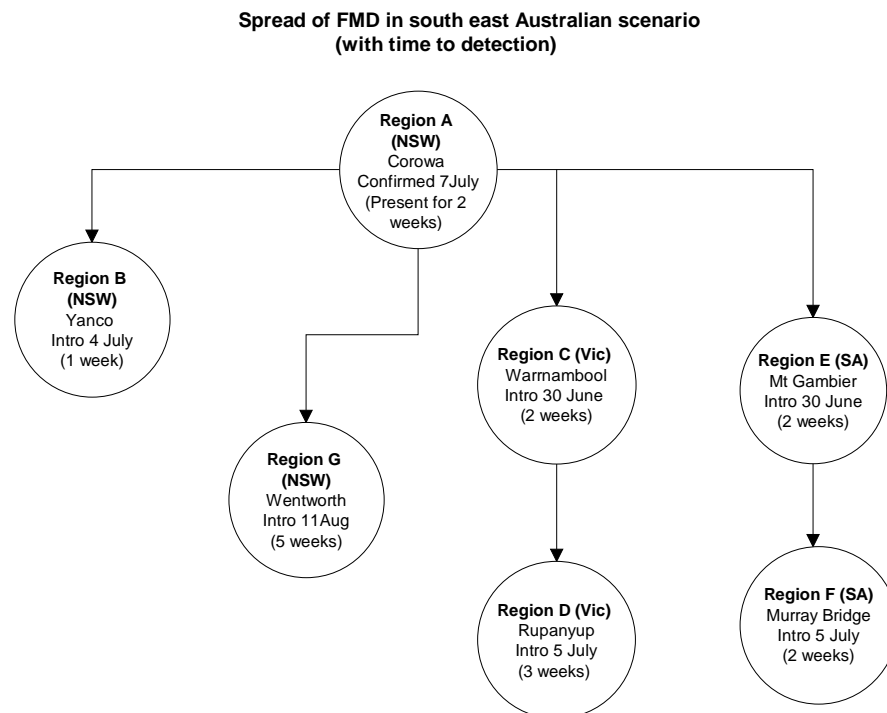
Spread of FMD in south east Australian scenario
(with time to detection)

Region A
(NSW)
Corowa
Confirmed 7July
(Present for 2 weeks)

Region B
(NSW)
Yanco
Intro 4 July
(1 week)

Region G
(NSW)
Wentworth
Intro 11Aug
(5 weeks)

Region C (Vic)
Warrnambool
Intro 30 June
(2 weeks)

Region D (Vic)
Rupanyup
Intro 5 July
(3 weeks)

Region E (SA)
Mt Gambier
Intro 30 June
(2 weeks)

Region F (SA)
Murray Bridge
Intro 5 July
(2 weeks)